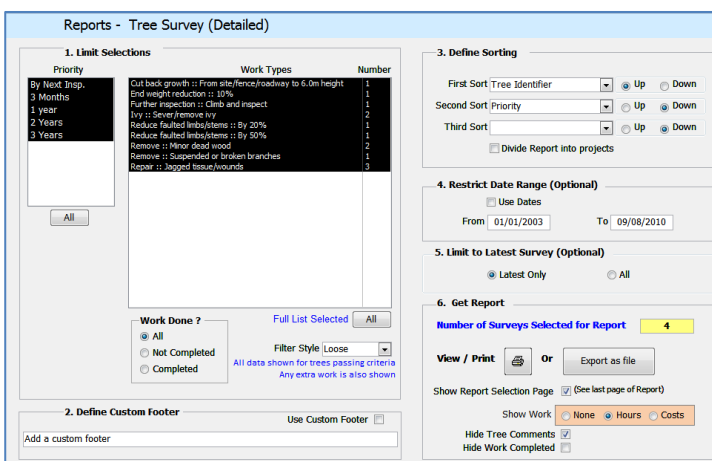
Reports - Tree Survey (Detailed)

1. Limit Selections

Priority

By Next Insp.
3 Months
1 year
2 Years
3 Years

All

| Work Types | Number |
|---|---|
| Cut back growth :: From site/fence/roadway to 6.0m height | 1 |
| End weight reduction :: 10% | 1 |
| Further inspection :: Climb and inspect | 1 |
| Ivy :: Sever/remove ivy | 2 |
| Reduce faulted limbs/stems :: By 20% | 1 |
| Reduce faulted limbs/stems :: By 50% | 1 |
| Remove :: Minor dead wood | 2 |
| Remove :: Suspended or broken branches | 1 |
| Repair :: Jagged tissue/wounds | 3 |

Work Done ?
All
Not Completed
Completed

Full List Selected All

Filter Style Loose
All data shown for trees passing criteria
Any extra work is also shown

2. Define Custom Footer

Use Custom Footer

Add a custom footer

3. Define Sorting

First Sort Tree Identifier Up Down
Second Sort Priority Up Down
Third Sort Up Down
Divide Report into projects

4. Restrict Date Range (Optional)

Use Dates
From 01/01/2003 To 09/08/2010

5. Limit to Latest Survey (Optional)

Latest Only All

6. Get Report

Number of Surveys Selected for Report 4

View / Print Or Export as file

Show Report Selection Page (See last page of Report)

Show Work None Hours Costs

Hide Tree Comments
Hide Work Completed